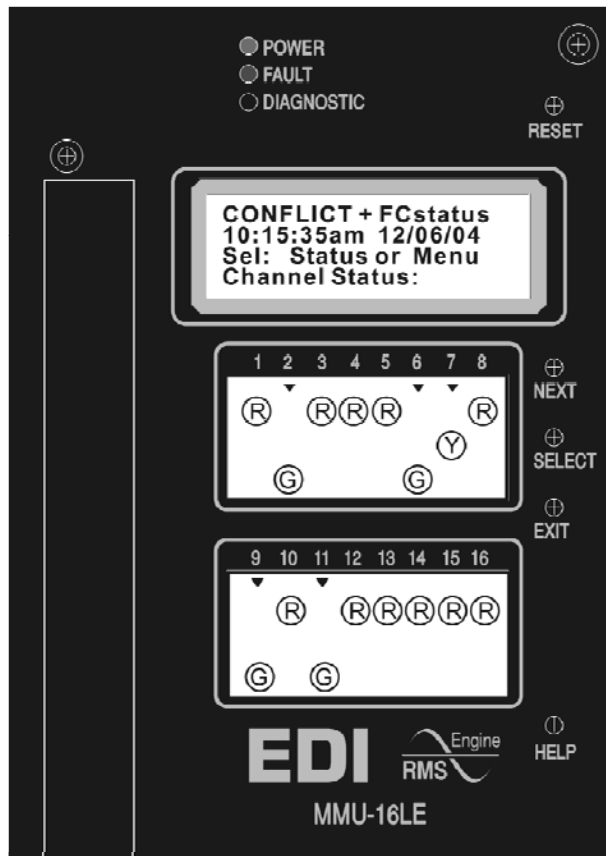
POWER
FAULT
DIAGNOSTIC

RESET

CONFLICT + FCstatus
10:15:35am 12/06/04
Sel: Status or Menu
Channel Status:

1 2 3 4 5 6 7 8
R R R R R
Y
G G

NEXT

SELECT

EXIT

9 10 11 12 13 14 15 16
R R R R R R
G G

HELP

EDI
Engine
RMS

MMU-16LE